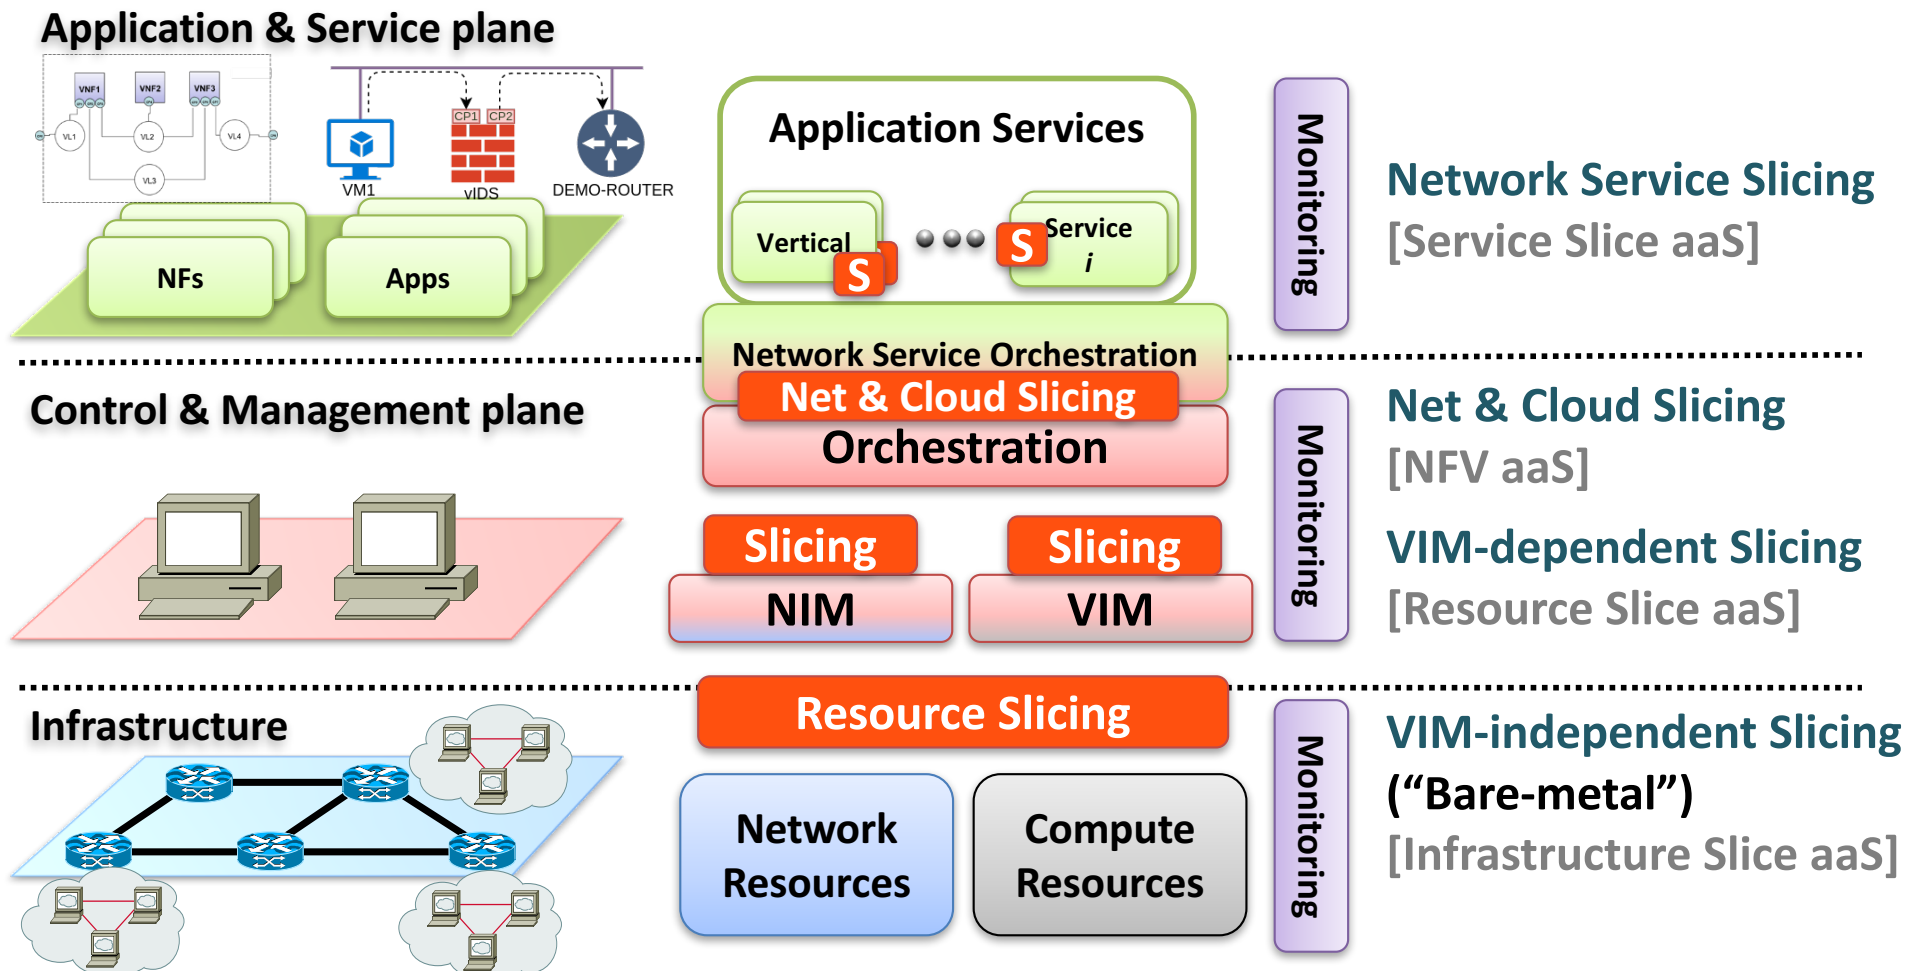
Application & Service plane

VNF1 VNF2 VNF3
VL1 VL2 VL3 VL4

VM1
CP1 CP2
vIDS
DEMO-ROUTER

NFs
Apps

Application Services
Vertical S
S Service i

Network Service Orchestration
Net & Cloud Slicing
Orchestration

Monitoring

Network Service Slicing
[Service Slice aaS]

Control & Management plane

Slicing
NIM
Slicing
VIM

Monitoring

Net & Cloud Slicing
[NFV aaS]

VIM-dependent Slicing
[Resource Slice aaS]

Infrastructure

Resource Slicing

Network Resources
Compute Resources

Monitoring

VIM-independent Slicing
(“Bare-metal”)
[Infrastructure Slice aaS]